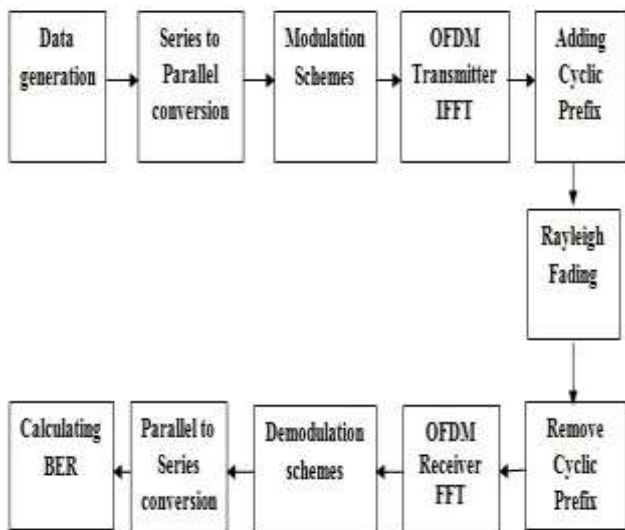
Data generation

Series to Parallel conversion

Modulation Schemes

OFDM Transmitter IFFT

Adding Cyclic Prefix

Rayleigh Fading

Remove Cyclic Prefix

OFDM Receiver FFT

Demodulation schemes

Parallel to Series conversion

Calculating BER